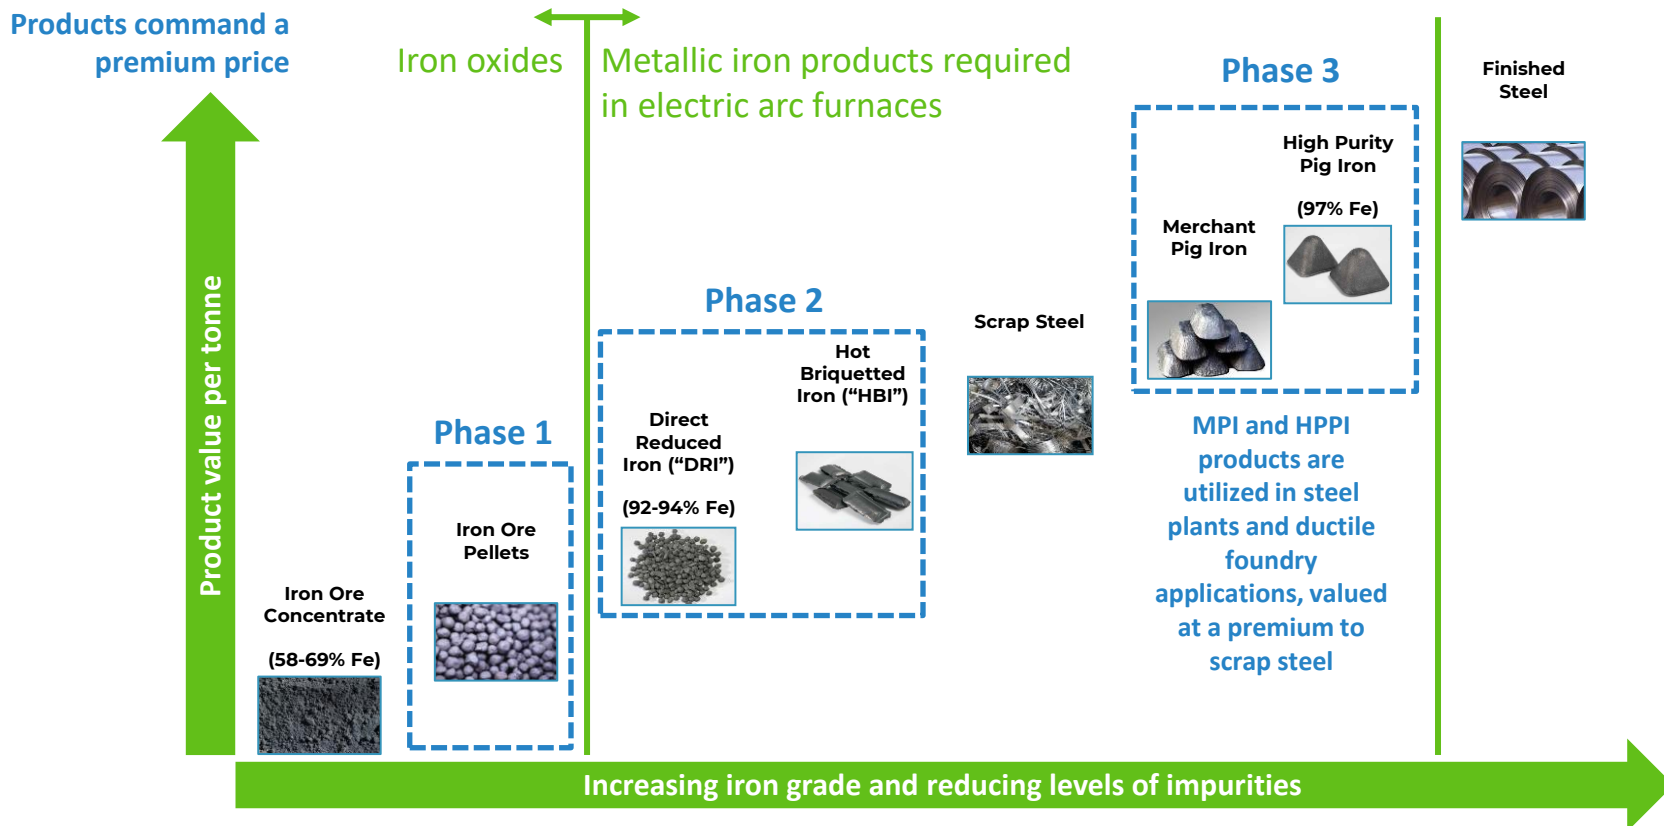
Products command a premium price

Iron oxides

Metallic iron products required in electric arc furnaces

Phase 3

Finished Steel

High Purity Pig Iron

(97% Fe)

Merchant Pig Iron

Phase 2

Scrap Steel

Hot Briquetted Iron ("HBI")

Direct Reduced Iron ("DRI")

(92-94% Fe)

MPI and HPPI products are utilized in steel plants and ductile foundry applications, valued at a premium to scrap steel

Phase 1

Iron Ore Pellets

Product value per tonne

Iron Ore Concentrate

(58-69% Fe)

Increasing iron grade and reducing levels of impurities